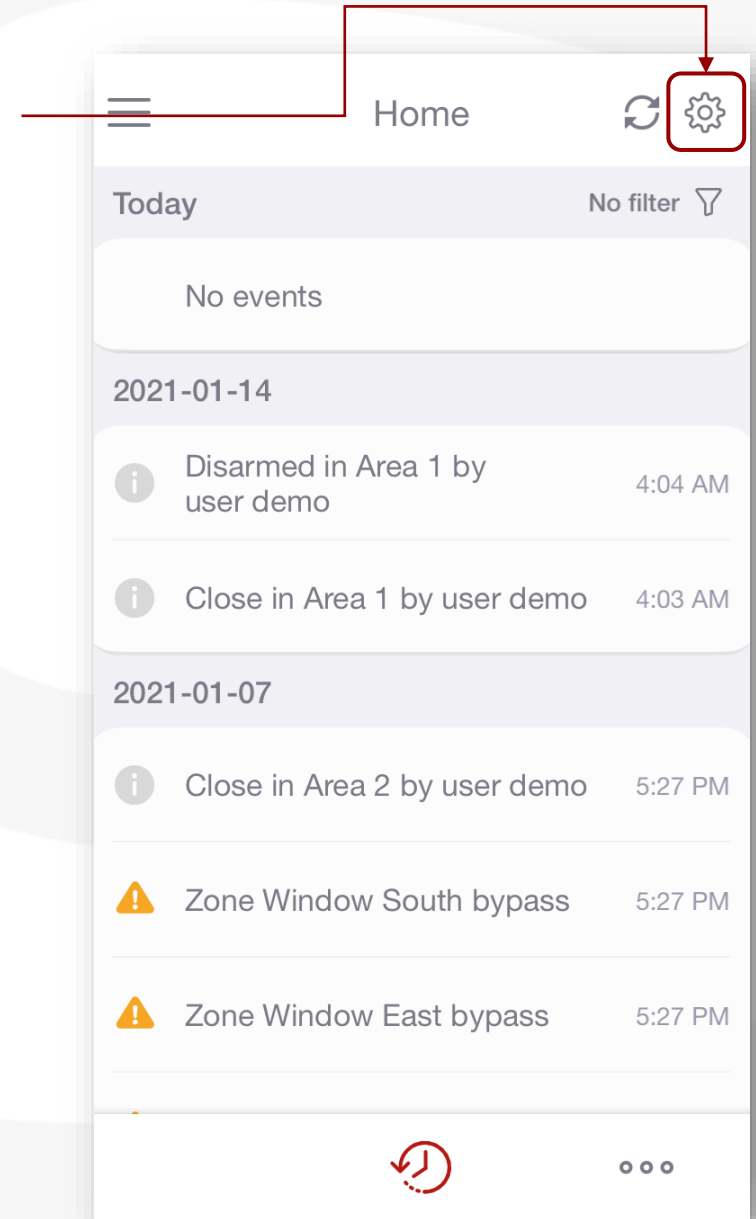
Home

Today

No filter

No events

2021-01-14

Disarmed in Area 1 by user demo 4:04 AM

Close in Area 1 by user demo 4:03 AM

2021-01-07

Close in Area 2 by user demo 5:27 PM

Zone Window South bypass 5:27 PM

Zone Window East bypass 5:27 PM